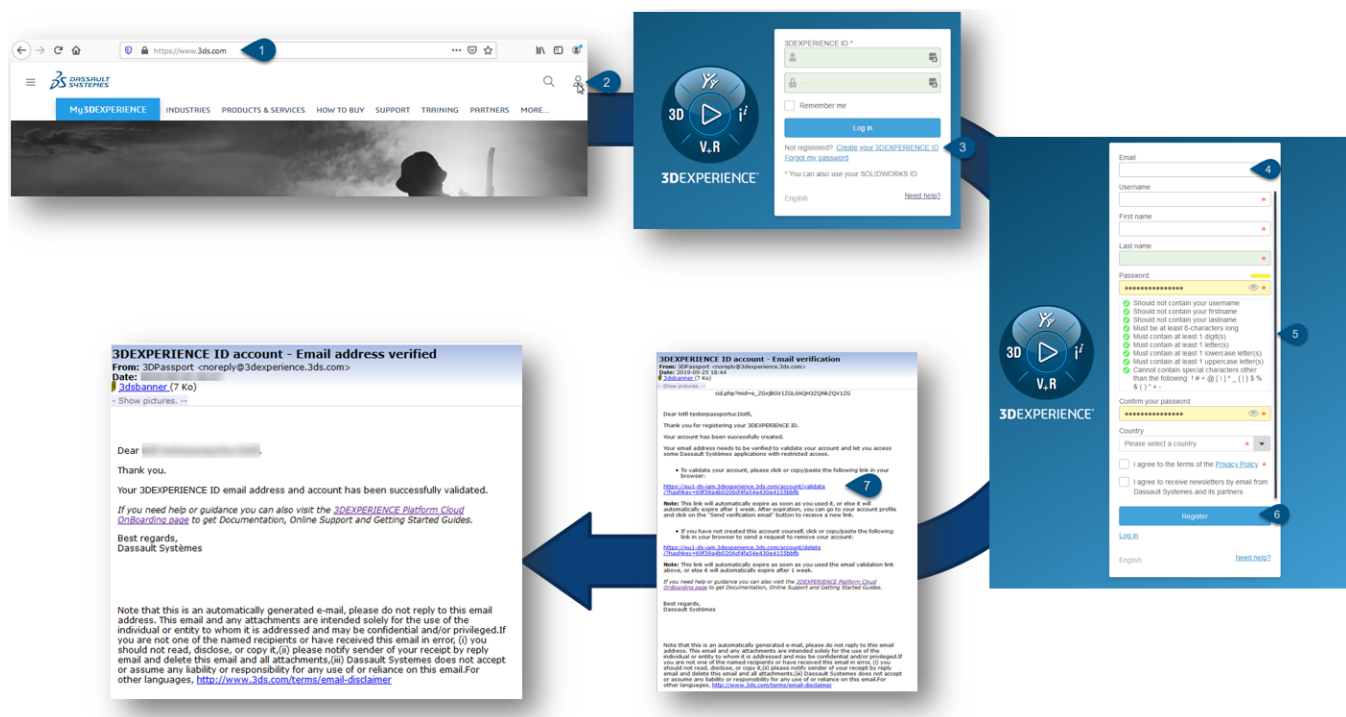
https://www.3ds.com
1
DASSAULT SYSTEMES
2
My3DEXPERIENCE INDUSTRIES PRODUCTS & SERVICES HOW TO BUY SUPPORT TRAINING PARTNERS MORE...

3D $V_+R$ $i^i$
3DEXPERIENCE
3DEXPERIENCE ID *
Remember me
Log in
Not registered? Create your 3DEXPERIENCE ID
Forgot my password
3
* You can also use your SOLIDWORKS ID
English
Need help?

Email
4
Username
First name
Last name
Password
••••••••••••••••
Should not contain your username
Should not contain your firstname
Should not contain your lastname
Must be at least 8-characters long
Must contain at least 1 digit(s)
Must contain at least 1 letter(s)
Must contain at least 1 lowercase letter(s)
Must contain at least 1 uppercase letter(s)
Cannot contain special characters other than the following: ! # = @ [ \ ] ^ _ { | } $ % & ( ) * + -
5
Confirm your password
••••••••••••••••
Country
Please select a country
I agree to the terms of the Privacy Policy
I agree to receive newsletters by email from Dassault Systemes and its partners
Register
6
Log in
English
Need help?
3D $V_+R$ $i^i$
3DEXPERIENCE

3DEXPERIENCE ID account - Email verification
From: 3DPassport <noreply@3dexperience.3ds.com>
Date: 2019-09-25 18:44
3dsbanner (7 Ko)
- Show pictures. --
cid.php?mid=e_ZGxjBGV1ZGL5AQH3ZQNkZQV1ZG
Dear lotfi testerpassportuc1lotfi,
Thank you for registering your 3DEXPERIENCE ID.
Your account has been successfully created.
Your email address needs to be verified to validate your account and let you access some Dassault Systemes applications with restricted access.
• To validate your account, please click or copy/paste the following link in your browser:
https://eu1-ds-iam.3dexperience.3ds.com/account/validate/?hashkey=69f39a4b026cf4fa54e430e4155bbfb
7
Note: This link will automatically expire as soon as you used it, or else it will automatically expire after 1 week. After expiration, you can go to your account profile and click on the "Send verification email" button to receive a new link.
• If you have not created this account yourself, click or copy/paste the following link in your browser to send a request to remove your account:
https://eu1-ds-iam.3dexperience.3ds.com/account/delete/?hashkey=69f39a4b026cf4fa54e430e4155bbfb
Note: This link will automatically expire as soon as you used the email validation link above, or else it will automatically expire after 1 week.
If you need help or guidance you can also visit the 3DEXPERIENCE Platform Cloud OnBoarding page to get Documentation, Online Support and Getting Started Guides.
Best regards,
Dassault Systèmes
Note that this is an automatically generated e-mail, please do not reply to this email address. This email and any attachments are intended solely for the use of the individual or entity to whom it is addressed and may be confidential and/or privileged.If you are not one of the named recipients or have received this email in error, (i) you should not read, disclose, or copy it,(ii) please notify sender of your receipt by reply email and delete this email and all attachments,(iii) Dassault Systemes does not accept or assume any liability or responsibility for any use of or reliance on this email.For other languages, http://www.3ds.com/terms/email-disclaimer

3DEXPERIENCE ID account - Email address verified
From: 3DPassport <noreply@3dexperience.3ds.com>
Date: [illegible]
3dsbanner (7 Ko)
- Show pictures. --
Dear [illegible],
Thank you.
Your 3DEXPERIENCE ID email address and account has been successfully validated.
If you need help or guidance you can also visit the 3DEXPERIENCE Platform Cloud OnBoarding page to get Documentation, Online Support and Getting Started Guides.
Best regards,
Dassault Systèmes
Note that this is an automatically generated e-mail, please do not reply to this email address. This email and any attachments are intended solely for the use of the individual or entity to whom it is addressed and may be confidential and/or privileged.If you are not one of the named recipients or have received this email in error, (i) you should not read, disclose, or copy it,(ii) please notify sender of your receipt by reply email and delete this email and all attachments,(iii) Dassault Systemes does not accept or assume any liability or responsibility for any use of or reliance on this email.For other languages, http://www.3ds.com/terms/email-disclaimer